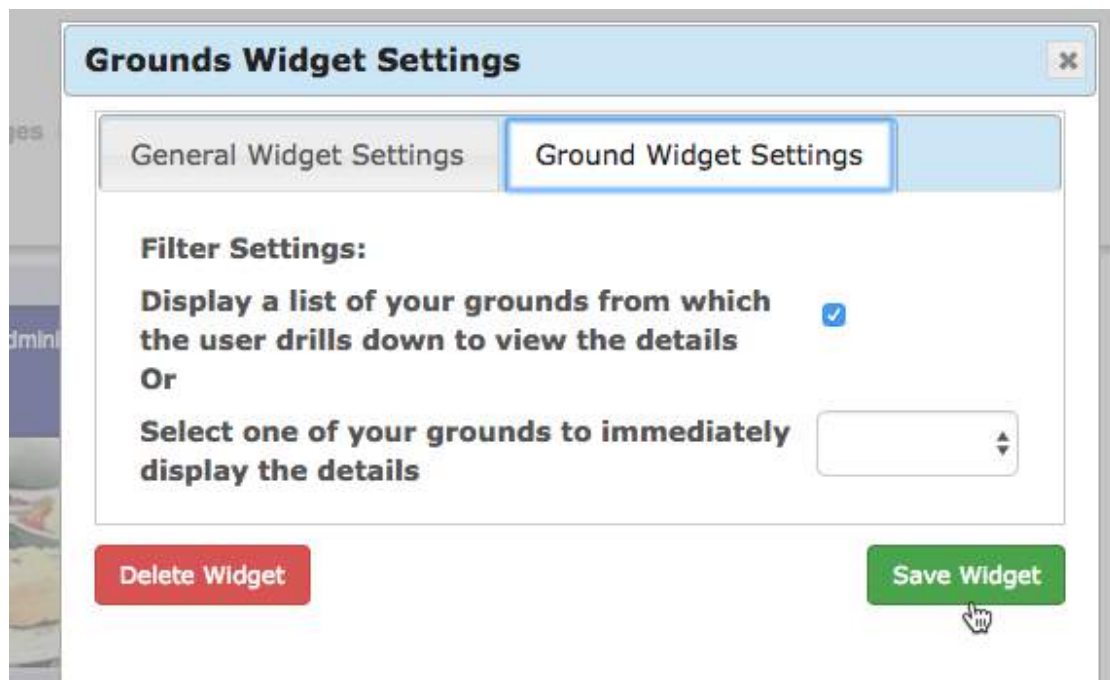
Grounds Widget Settings

×

ges

dmini

General Widget Settings

Ground Widget Settings

Filter Settings:

Display a list of your grounds from which the user drills down to view the details
Or

Select one of your grounds to immediately display the details

Delete Widget

Save Widget